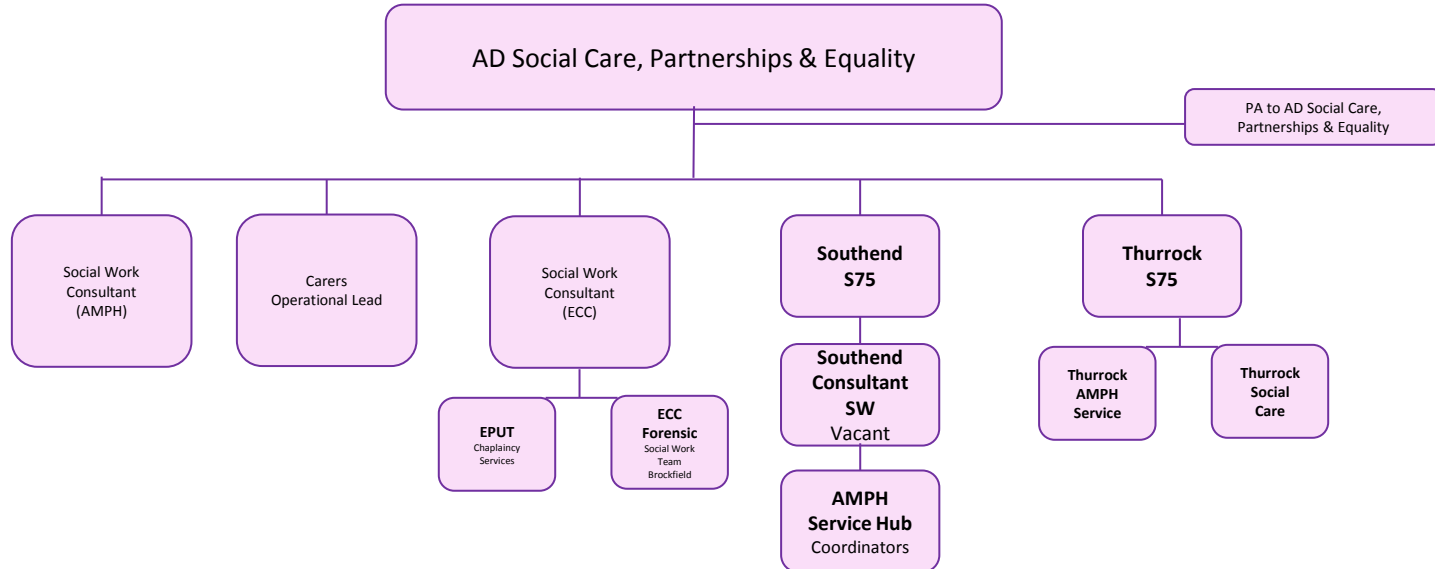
AD Social Care, Partnerships & Equality

PA to AD Social Care, Partnerships & Equality

Social Work Consultant (AMPH)

Carers Operational Lead

Social Work Consultant (ECC)

EPUT
Chaplaincy Services

ECC Forensic
Social Work Team Brockfield

Southend S75

Southend Consultant SW
Vacant

AMPH Service Hub
Coordinators

Thurrock S75

Thurrock AMPH Service

Thurrock Social Care